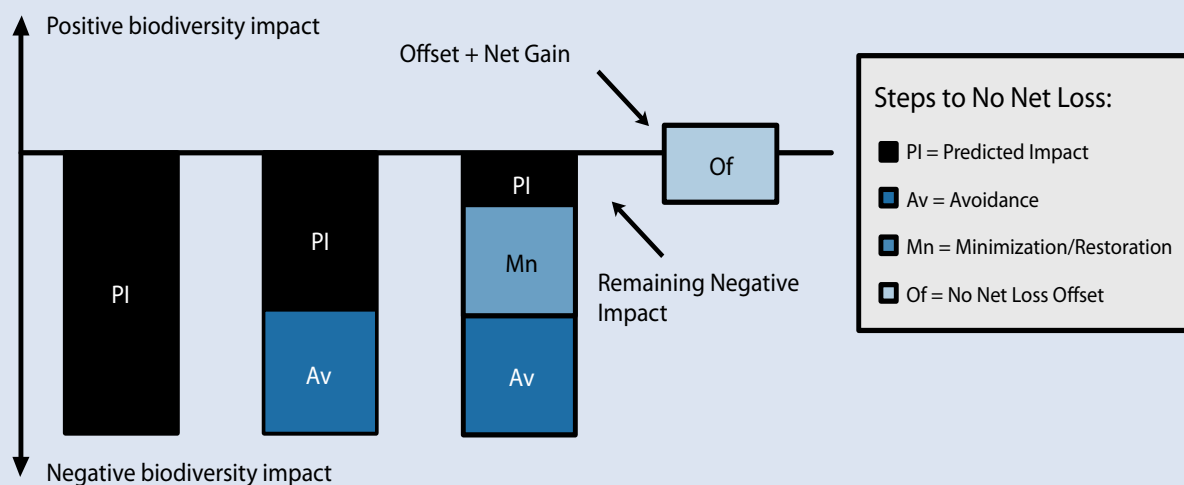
Positive biodiversity impact

Offset + Net Gain

Steps to No Net Loss:

PI = Predicted Impact

Av = Avoidance

Mn = Minimization/Restoration

Of = No Net Loss Offset

Of

PI

PI

PI

Mn

Remaining Negative Impact

Av

Av

Negative biodiversity impact